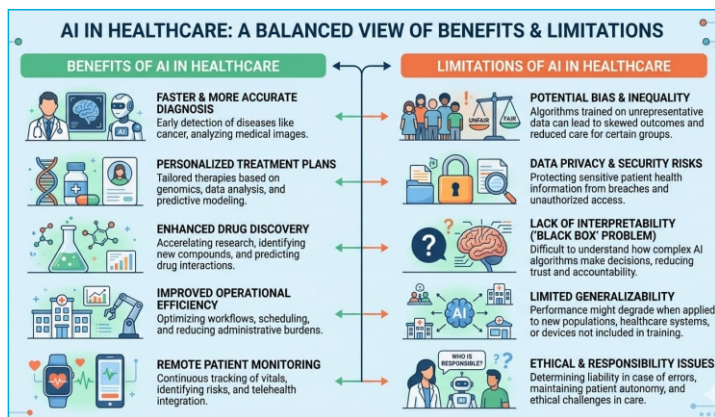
AI IN HEALTHCARE: A BALANCED VIEW OF BENEFITS & LIMITATIONS

BENEFITS OF AI IN HEALTHCARE

AI

FASTER & MORE ACCURATE DIAGNOSIS
Early detection of diseases like cancer, analyzing medical images.

PERSONALIZED TREATMENT PLANS
Tailored therapies based on genomics, data analysis, and predictive modeling.

ENHANCED DRUG DISCOVERY
Accelerating research, identifying new compounds, and predicting drug interactions.

IMPROVED OPERATIONAL EFFICIENCY
Optimizing workflows, scheduling, and reducing administrative burdens.

REMOTE PATIENT MONITORING
Continuous tracking of vitals, identifying risks, and telehealth integration.

LIMITATIONS OF AI IN HEALTHCARE

UNFAIR FAIR

POTENTIAL BIAS & INEQUALITY
Algorithms trained on unrepresentative data can lead to skewed outcomes and reduced care for certain groups.

DATA PRIVACY & SECURITY RISKS
Protecting sensitive patient health information from breaches and unauthorized access.

LACK OF INTERPRETABILITY ('BLACK BOX' PROBLEM)
Difficult to understand how complex AI algorithms make decisions, reducing trust and accountability.

AI

LIMITED GENERALIZABILITY
Performance might degrade when applied to new populations, healthcare systems, or devices not included in training.

WHO IS RESPONSIBLE?

ETHICAL & RESPONSIBILITY ISSUES
Determining liability in case of errors, maintaining patient autonomy, and ethical challenges in care.